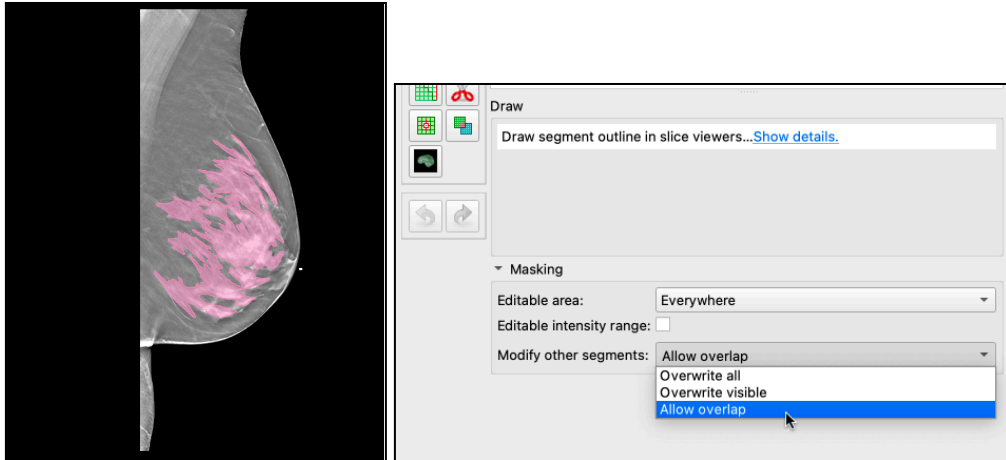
Draw

Draw segment outline in slice viewers...Show details.

Masking

Editable area: Everywhere

Editable intensity range:

Modify other segments: Allow overlap

Overwrite all
Overwrite visible
Allow overlap